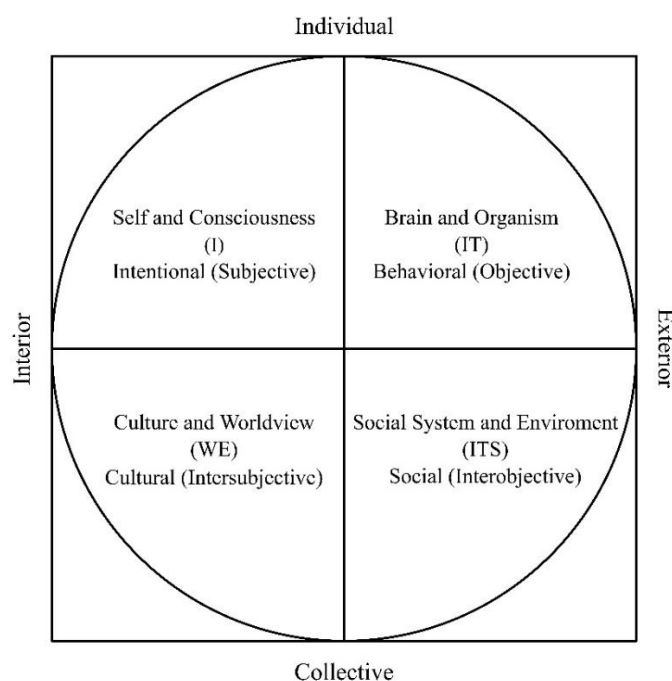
Individual

Interior

Self and Consciousness
(I)
Intentional (Subjective)

Brain and Organism
(IT)
Behavioral (Objective)

Exterior

Culture and Worldview
(WE)
Cultural (Intersubjective)

Social System and Enviroment
(ITS)
Social (Interobjective)

Collective